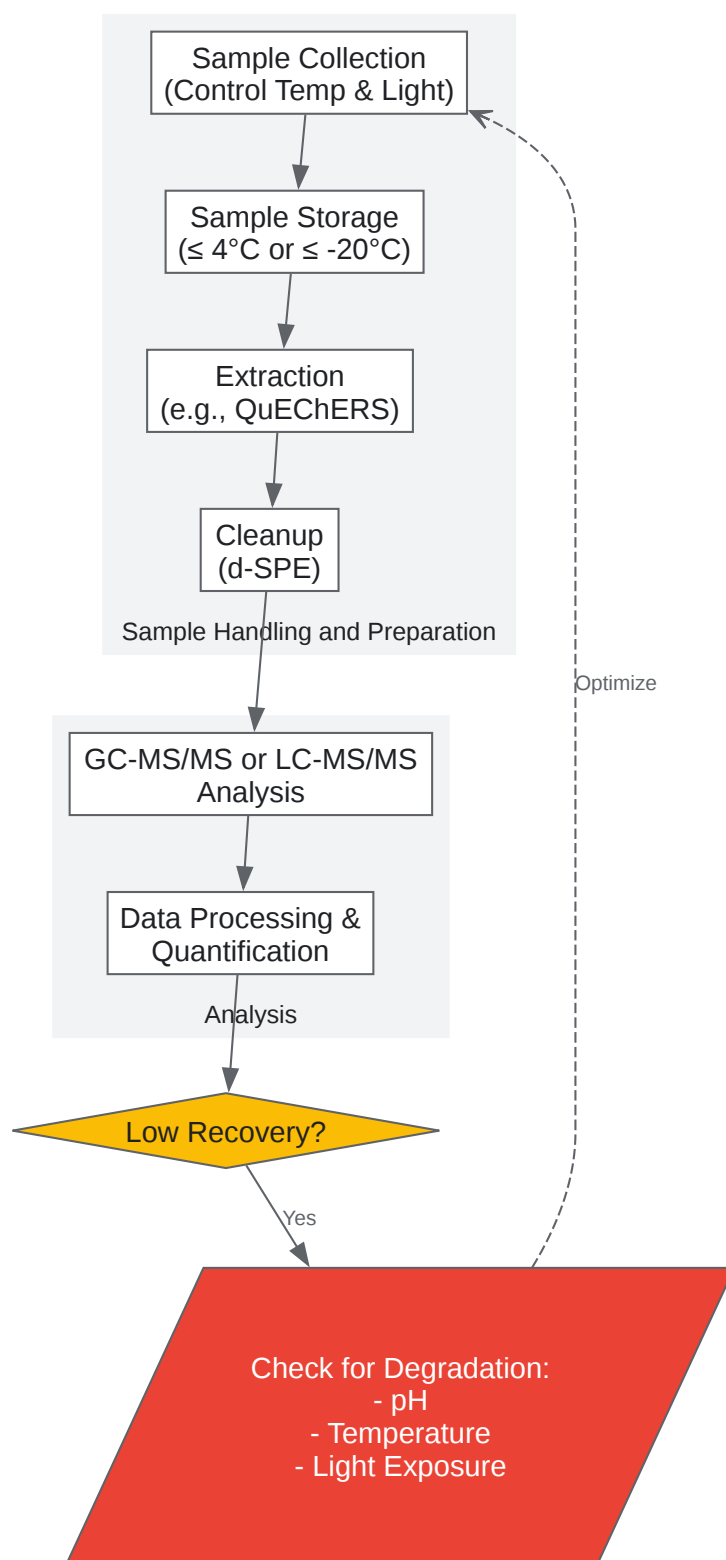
Sample Collection
(Control Temp & Light)

Sample Storage
(≤ 4°C or ≤ -20°C)

Extraction
(e.g., QuEChERS)

Cleanup
(d-SPE)

Sample Handling and Preparation

Optimize

GC-MS/MS or LC-MS/MS
Analysis

Data Processing &
Quantification

Analysis

Low Recovery?

Yes

Check for Degradation:
- pH
- Temperature
- Light Exposure